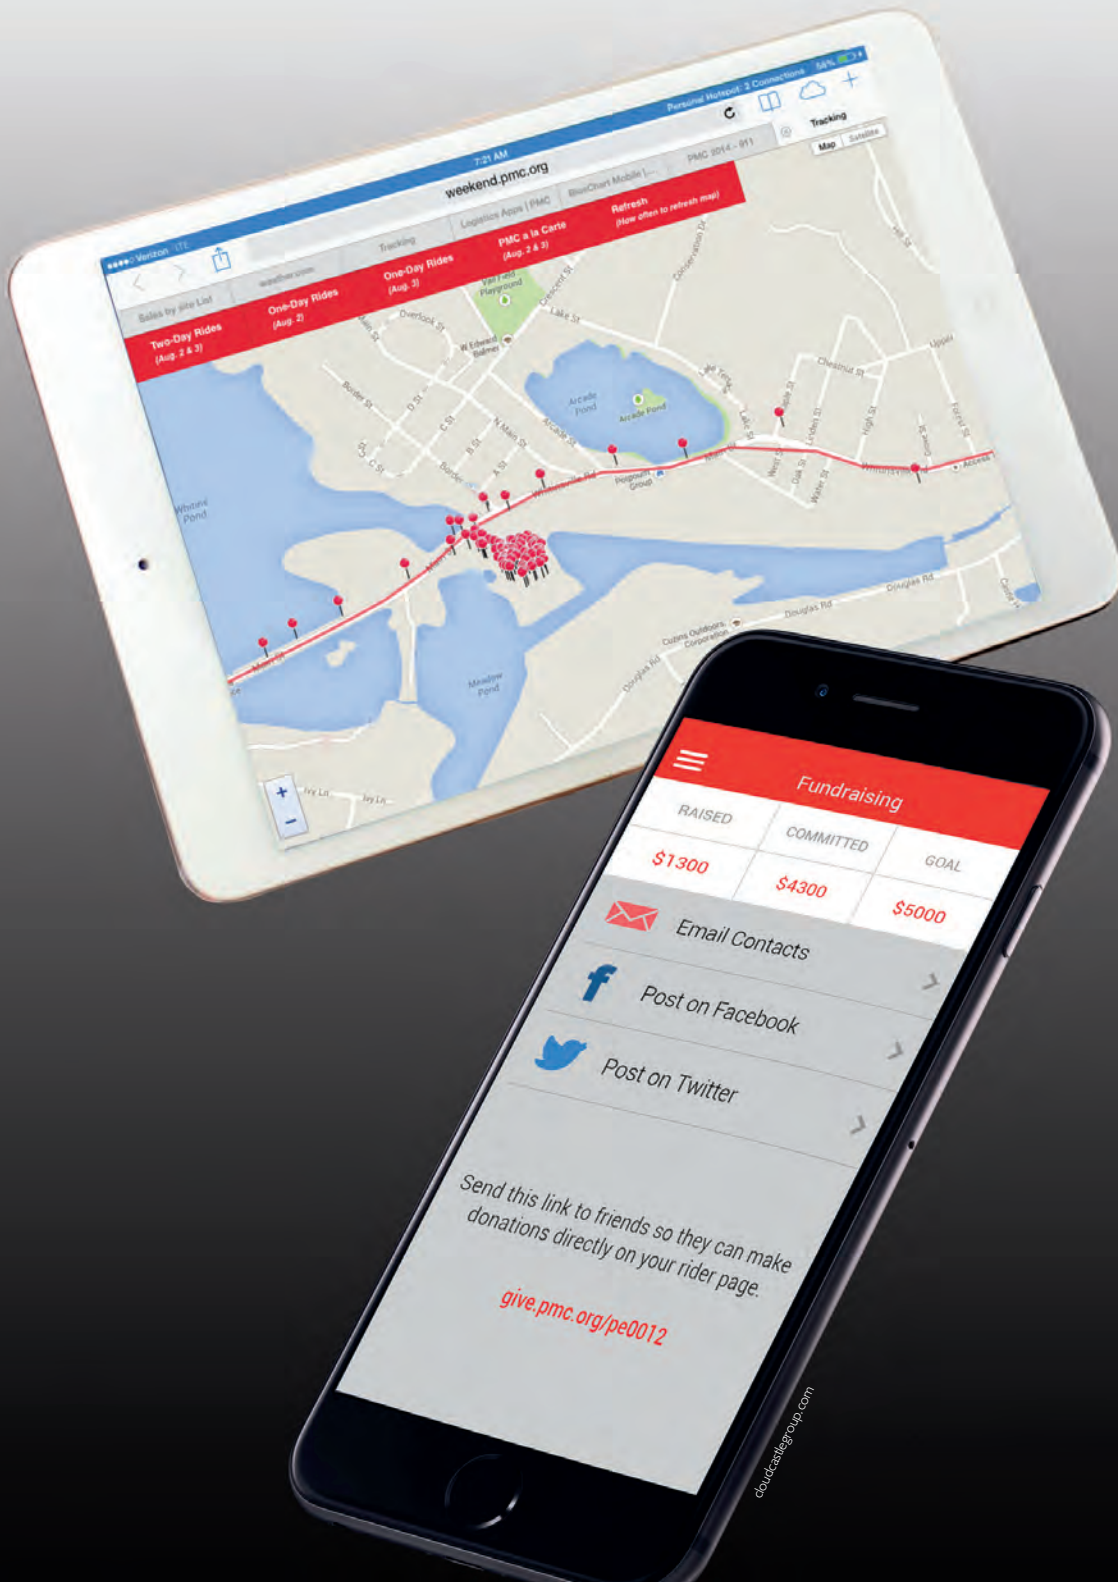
Verizon LTE
7:21 AM
Personal Hotspot: 2 Connections 56%
weekend.pmc.org
Sales by site List
weather.com
Tracking
Logistics Apps | PMC
BlueChart Mobile |...
PMC 2014 - 911
Tracking
Map
Satellite
Two-Day Rides (Aug. 2 & 3)
One-Day Rides (Aug. 2)
One-Day Rides (Aug. 3)
PMC a la Carte (Aug. 2 & 3)
Refresh (How often to refresh map)
Overlook St
Lake St
Crescent St
Arcade Pond
Arcade St
Chestnut St
Whitins Pond
Meadow Pond
Douglas Rd
Ivy Ln
Fundraising
RAISED
COMMITTED
GOAL
$1300
$4300
$5000
Email Contacts
Post on Facebook
Post on Twitter
Send this link to friends so they can make donations directly on your rider page.
give.pmc.org/pe0012
cloudcastlegroup.com